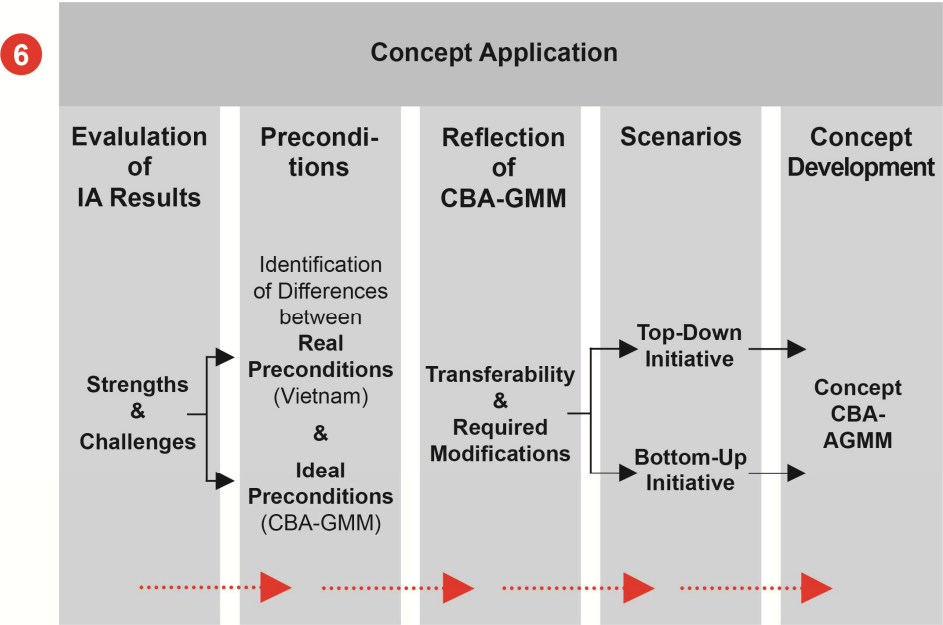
6

Concept Application

Evaluation of IA Results

Precondi-tions

Reflection of CBA-GMM

Scenarios

Concept Development

Strengths & Challenges

Identification of Differences between **Real Preconditions** (Vietnam) & **Ideal Preconditions** (CBA-GMM)

Transferability & Required Modifications

Top-Down Initiative

Bottom-Up Initiative

Concept CBA-AGMM